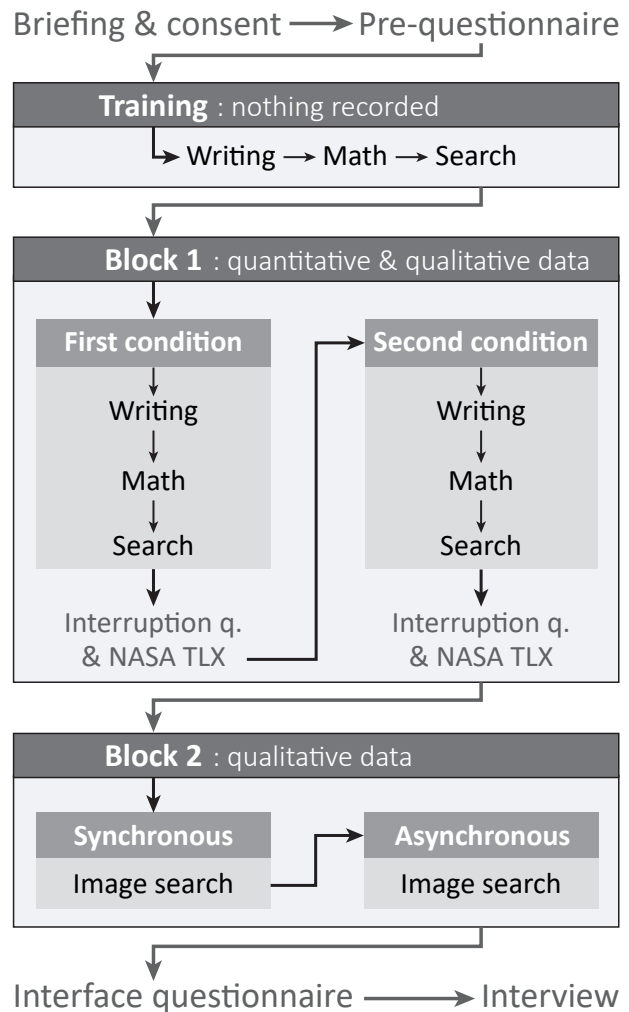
Briefing & consent → Pre-questionnaire

Training : nothing recorded

Writing → Math → Search

Block 1 : quantitative & qualitative data

First condition

Writing

Math

Search

Interruption q. & NASA TLX

Second condition

Writing

Math

Search

Interruption q. & NASA TLX

Block 2 : qualitative data

Synchronous

Image search

Asynchronous

Image search

Interface questionnaire → Interview